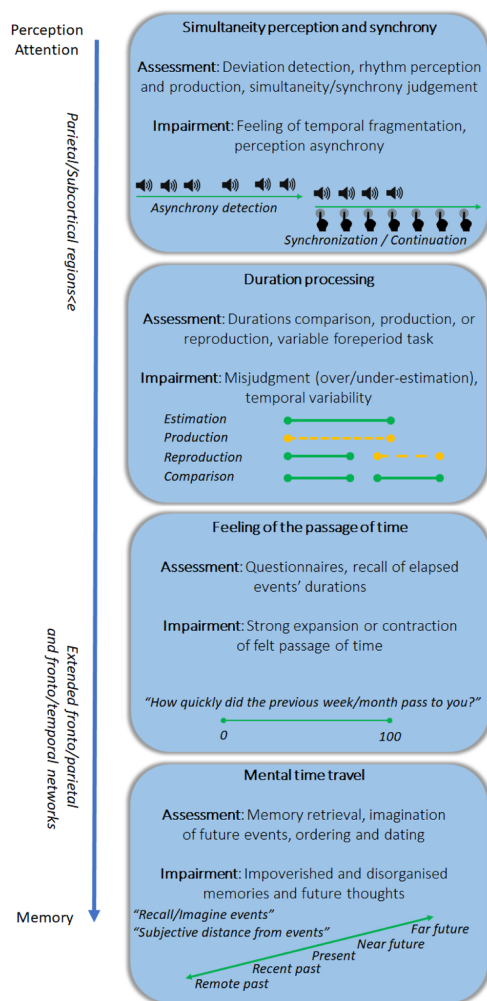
Perception
Attention

Parietal/Subcortical regions<e

Extended fronto/parietal and fronto/temporal networks

Memory

Simultaneity perception and synchrony

Assessment: Deviation detection, rhythm perception and production, simultaneity/synchrony judgement

Impairment: Feeling of temporal fragmentation, perception asynchrony

Asynchrony detection

Synchronization / Continuation

Duration processing

Assessment: Durations comparison, production, or reproduction, variable foreperiod task

Impairment: Misjudgment (over/under-estimation), temporal variability

Estimation
Production
Reproduction
Comparison

Feeling of the passage of time

Assessment: Questionnaires, recall of elapsed events' durations

Impairment: Strong expansion or contraction of felt passage of time

"How quickly did the previous week/month pass to you?"

0
100

Mental time travel

Assessment: Memory retrieval, imagination of future events, ordering and dating

Impairment: Impoverished and disorganised memories and future thoughts

"Recall/Imagine events"
"Subjective distance from events"

Far future
Near future
Present
Recent past
Remote past